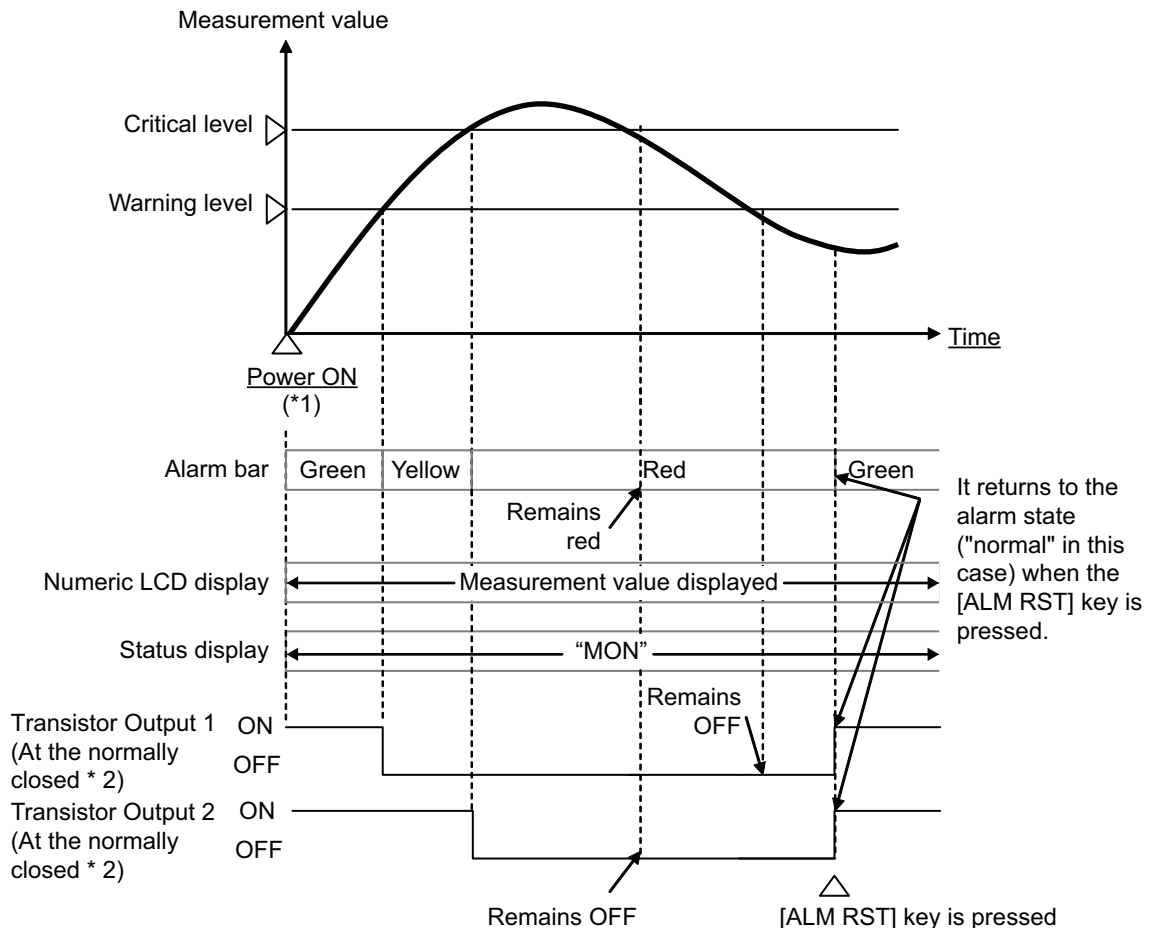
Measurement value

Critical level

Warning level

Time

Power ON
(*1)

Alarm bar

Green

Yellow

Red

Green

Remains red

It returns to the alarm state ("normal" in this case) when the [ALM RST] key is pressed.

Numeric LCD display

Measurement value displayed

Status display

“MON”

Remains OFF

Transistor Output 1 (At the normally closed * 2)

ON

OFF

Transistor Output 2 (At the normally closed * 2)

ON

OFF

Remains OFF

[ALM RST] key is pressed